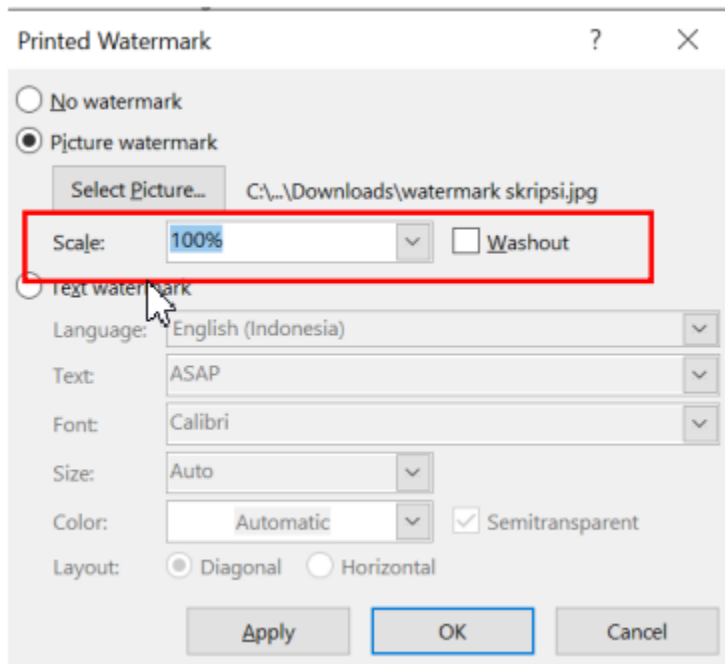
Printed Watermark

?

No watermark

Picture watermark

Select Picture...

C:\...\Downloads\watermark skripsi.jpg

Scale:

100%

Washout

Text watermark

Language:

English (Indonesia)

Text:

ASAP

Font:

Calibri

Size:

Auto

Color:

Automatic

Semitransparent

Layout:

Diagonal

Horizontal

Apply

OK

Cancel